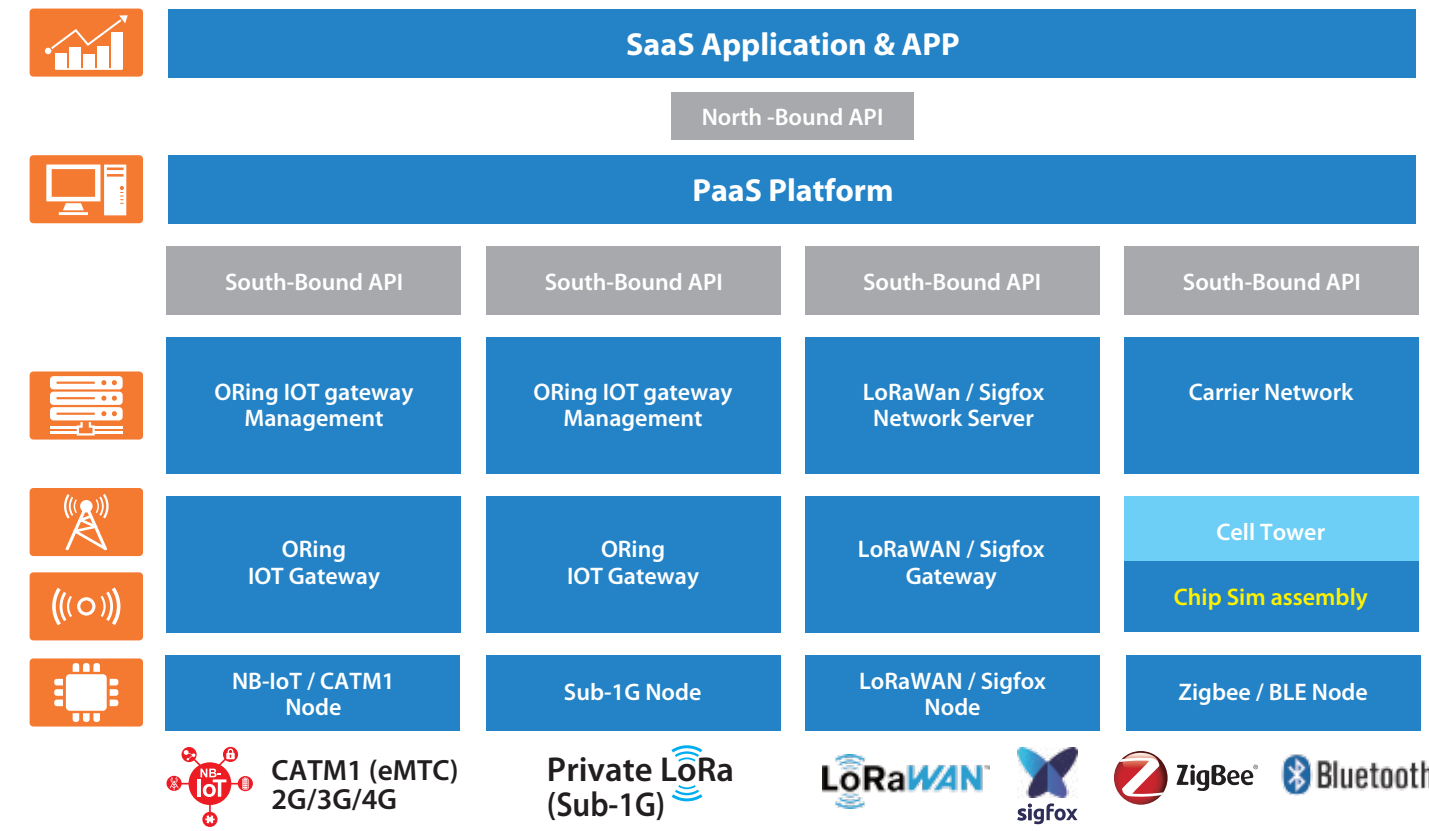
SaaS Application & APP

North -Bound API

PaaS Platform

South-Bound API

South-Bound API

South-Bound API

South-Bound API

ORing IOT gateway Management

ORing IOT gateway Management

LoRaWan / Sigfox Network Server

Carrier Network

ORing IOT Gateway

ORing IOT Gateway

LoRaWAN / Sigfox Gateway

Cell Tower

Chip Sim assembly

NB-IoT / CATM1 Node

Sub-1G Node

LoRaWAN / Sigfox Node

Zigbee / BLE Node

NB-IoT

CATM1 (eMTC) 2G/3G/4G

Private LoRa (Sub-1G)

LoRaWAN

sigfox

ZigBee

Bluetooth